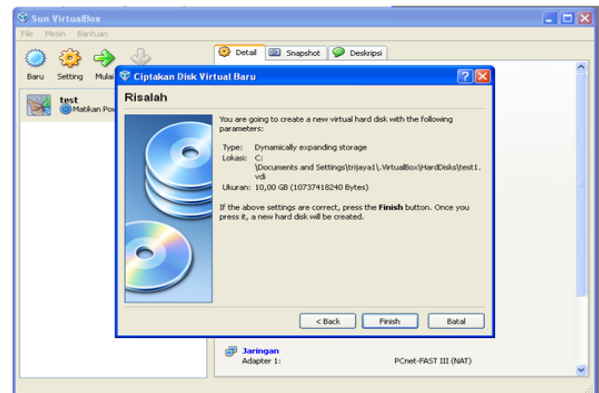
Sun VirtualBox

File Mesin Bantuan

Baru Setting Mulai

Detail Snapshot Deskripsi

test
Matikan Pow

Ciptakan Disk Virtual Baru

Risalah

You are going to create a new virtual hard disk with the following parameters:

Type: Dynamically expanding storage
Lokasi: C:\Documents and Settings\trijaya1\.VirtualBox\HardDisks\test1.vdi
Ukuran: 10,00 GB (10737418240 Bytes)

If the above settings are correct, press the **Finish** button. Once you press it, a new hard disk will be created.

< Back Finish Batal

Jaringan
Adapter 1: PCnet-FAST III (NAT)